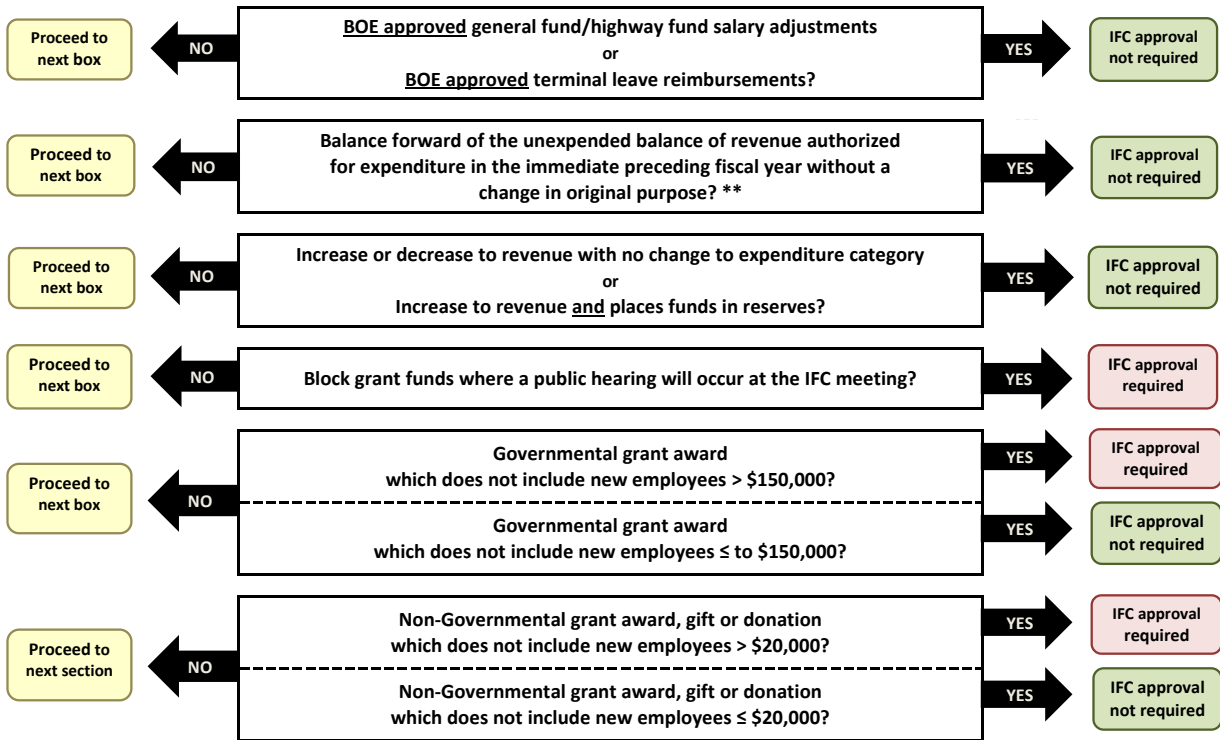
Proceed to next box

NO

BOE approved general fund/highway fund salary adjustments
or
BOE approved terminal leave reimbursements?

YES

IFC approval not required

Proceed to next box

NO

Balance forward of the unexpended balance of revenue authorized for expenditure in the immediate preceding fiscal year without a change in original purpose? **

YES

IFC approval not required

Proceed to next box

NO

Increase or decrease to revenue with no change to expenditure category
or
Increase to revenue and places funds in reserves?

YES

IFC approval not required

Proceed to next box

NO

Block grant funds where a public hearing will occur at the IFC meeting?

YES

IFC approval required

Proceed to next box

NO

Governmental grant award which does not include new employees > \$150,000?

YES

IFC approval required

Governmental grant award which does not include new employees ≤ to \$150,000?

YES

IFC approval not required

Proceed to next section

NO

Non-Governmental grant award, gift or donation which does not include new employees > \$20,000?

YES

IFC approval required

Non-Governmental grant award, gift or donation which does not include new employees ≤ \$20,000?

YES

IFC approval not required